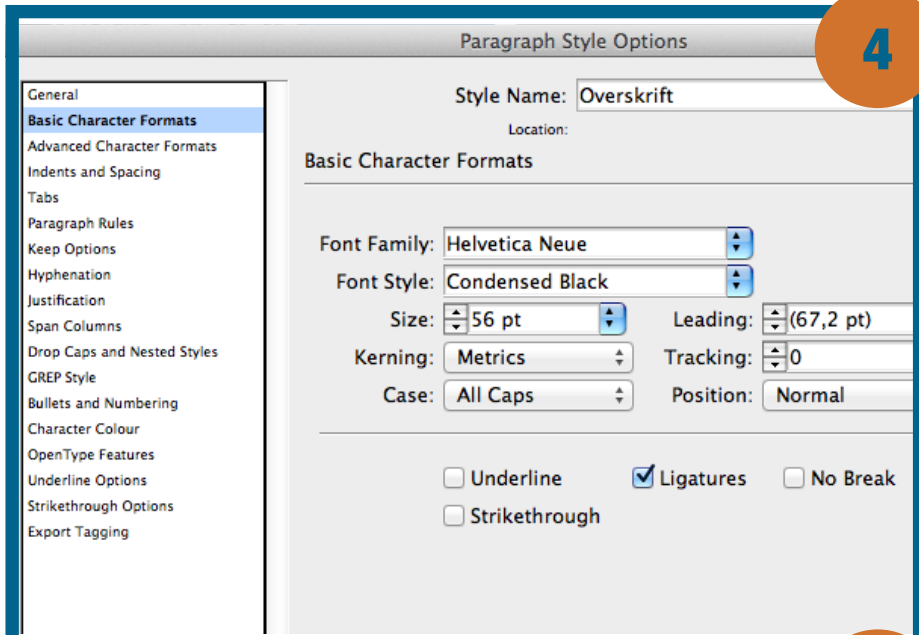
4

Paragraph Style Options

General
Basic Character Formats
Advanced Character Formats
Indents and Spacing
Tabs
Paragraph Rules
Keep Options
Hyphenation
Justification
Span Columns
Drop Caps and Nested Styles
GREP Style
Bullets and Numbering
Character Colour
OpenType Features
Underline Options
Strikethrough Options
Export Tagging

Style Name: Overskrift
Location:
Basic Character Formats

Font Family: Helvetica Neue
Font Style: Condensed Black
Size: 56 pt
Leading: (67,2 pt)
Kerning: Metrics
Tracking: 0
Case: All Caps
Position: Normal

Underline
Ligatures
No Break
Strikethrough